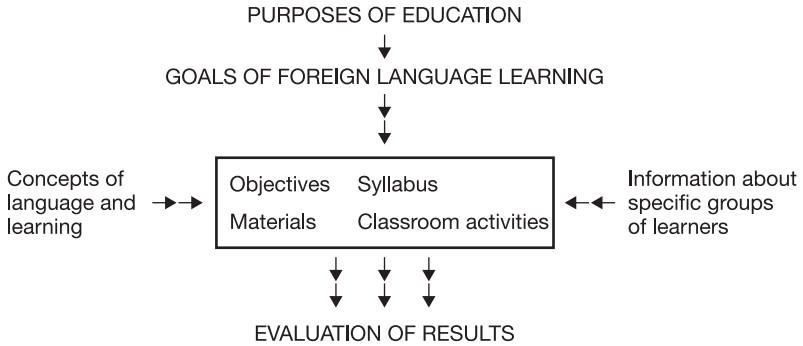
PURPOSES OF EDUCATION

GOALS OF FOREIGN LANGUAGE LEARNING

Concepts of language and learning

Objectives Syllabus
Materials Classroom activities

Information about specific groups of learners

EVALUATION OF RESULTS